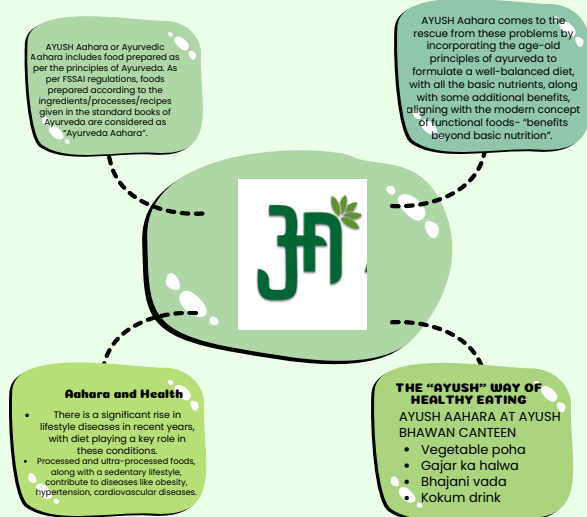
AYUSH Aahara or Ayurvedic Aahara includes food prepared as per the principles of Ayurveda. As per FSSAI regulations, foods prepared according to the ingredients/processes/recipes given in the standard books of Ayurveda are considered as "Ayurveda Aahara".

AYUSH Aahara comes to the rescue from these problems by incorporating the age-old principles of ayurveda to formulate a well-balanced diet, with all the basic nutrients, along with some additional benefits, aligning with the modern concept of functional foods- "benefits beyond basic nutrition".

आहा

Aahara and Health

- There is a significant rise in lifestyle diseases in recent years, with diet playing a key role in these conditions.
- Processed and ultra-processed foods, along with a sedentary lifestyle, contribute to diseases like obesity, hypertension, cardiovascular diseases.

THE "AYUSH" WAY OF HEALTHY EATING

AYUSH AAHARA AT AYUSH BHAWAN CANTEEN

- Vegetable poha
- Gajar ka halwa
- Bhajani vada
- Kokum drink